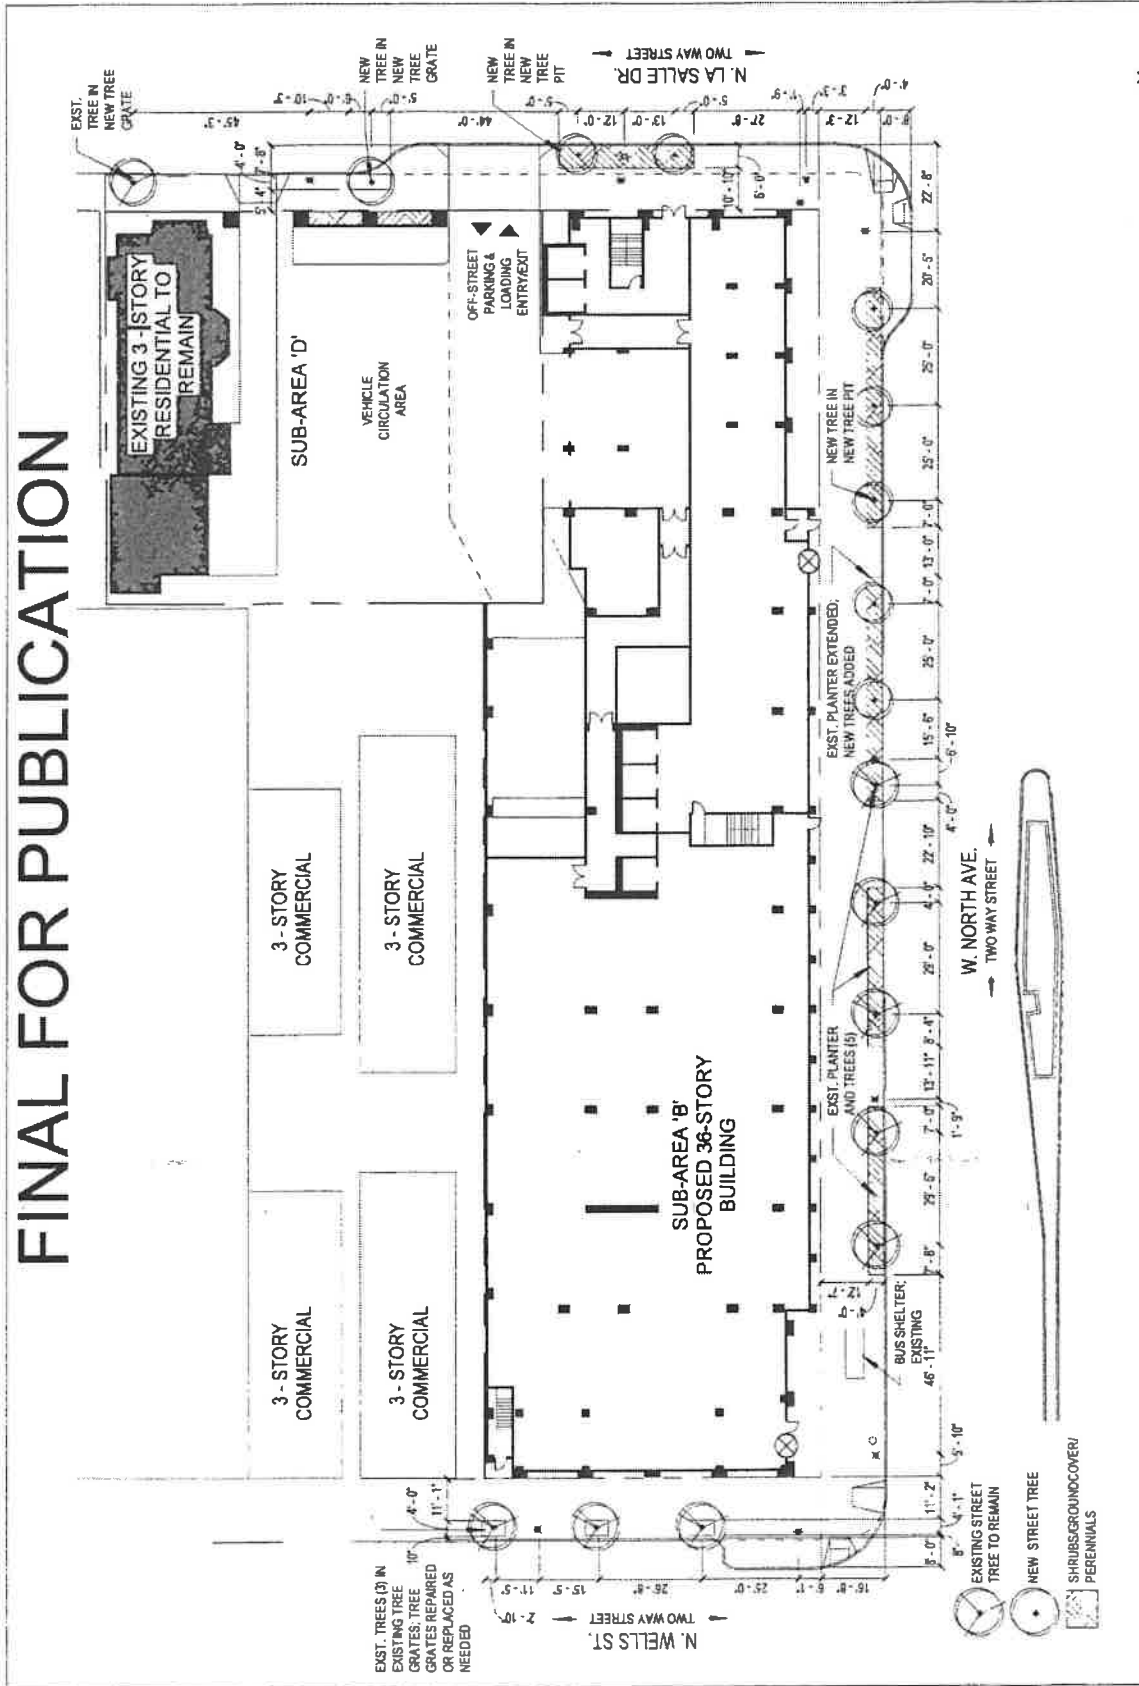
FINAL FOR PUBLICATION

EXST. TREE IN NEW TREE GRATE

NEW TREE IN NEW TREE GRATE

NEW TREE IN NEW TREE PIT

N. LA SALLE DR.
TWO WAY STREET

45'-3"
5'-0"
10'-3"
5'-0"
44'-0"
5'-0"
12'-0"
13'-0"
5'-0"
27'-6"
1'-9"
3'-3"
12'-3"
4'-0"
8'-0"
4'-0"
4'-0"
10'-10"
6'-0"
22'-8"
20'-5"
25'-0"
25'-0"
7'-0"
13'-0"
7'-0"
25'-0"
15'-6"
6'-10"
4'-0"
22'-10"
4'-0"
29'-0"
8'-4"
13'-11"
7'-0"
1'-9"
29'-6"
7'-8"
12'-7"
4'-0"
46'-11"
5'-10"
11'-2"
4'-1"
8'-0"
8"
11'-1"
10"

EXISTING 3-STORY RESIDENTIAL TO REMAIN

SUB-AREA 'D'

VEHICLE CIRCULATION AREA

OFF-STREET PARKING & LOADING ENTRY/EXIT

NEW TREE IN NEW TREE PIT

EXST. PLANTER EXTENDED; NEW TREES ADDED

3-STORY COMMERCIAL

3-STORY COMMERCIAL

3-STORY COMMERCIAL

3-STORY COMMERCIAL

SUB-AREA 'B' PROPOSED 36-STORY BUILDING

EXST. PLANTER AND TREES (5)

W. NORTH AVE.
TWO WAY STREET

BUS SHELTER; EXISTING

EXST. TREES (3) IN EXISTING TREE GRATES. TREE GRATES REPAIRED OR REPLACED AS NEEDED

N. WELLS ST.
TWO WAY STREET
2'-10"
11'-5"
51'-5"
26'-8"
25'-0"
6'-1"
16'-8"

EXISTING STREET TREE TO REMAIN

NEW STREET TREE

SHRUBS/GROUNDCOVER/ PERENNIALS